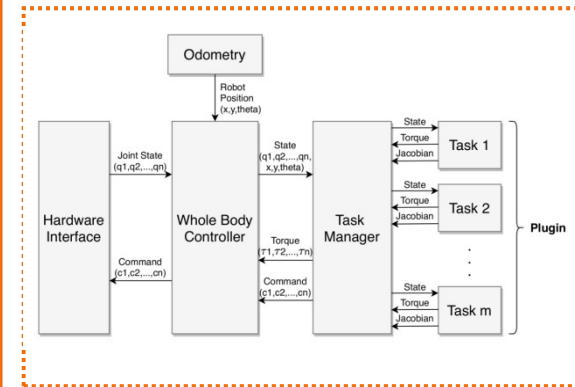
Odometry

Robot Position (x,y,theta)

Hardware Interface

Joint State (q1,q2,...,qn)

Command (c1,c2,...,cn)

Whole Body Controller

State (q1,q2,...,qn, x,y,theta)

Torque ($\tau$1,$\tau$2,...,$\tau$n)

Command (c1,c2,...,cn)

Task Manager

State

Torque

Jacobian

Task 1

State

Torque

Jacobian

Task 2

.
.
.

State

Torque

Jacobian

Task m

Plugin